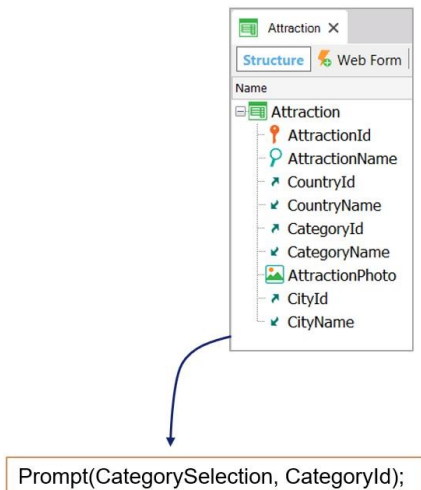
Attraction ×

Structure

Web Form

Name

Attraction

AttractionId

AttractionName

CountryId

CountryName

CategoryId

CategoryName

AttractionPhoto

CityId

CityName

Prompt(CategorySelection, CategoryId);